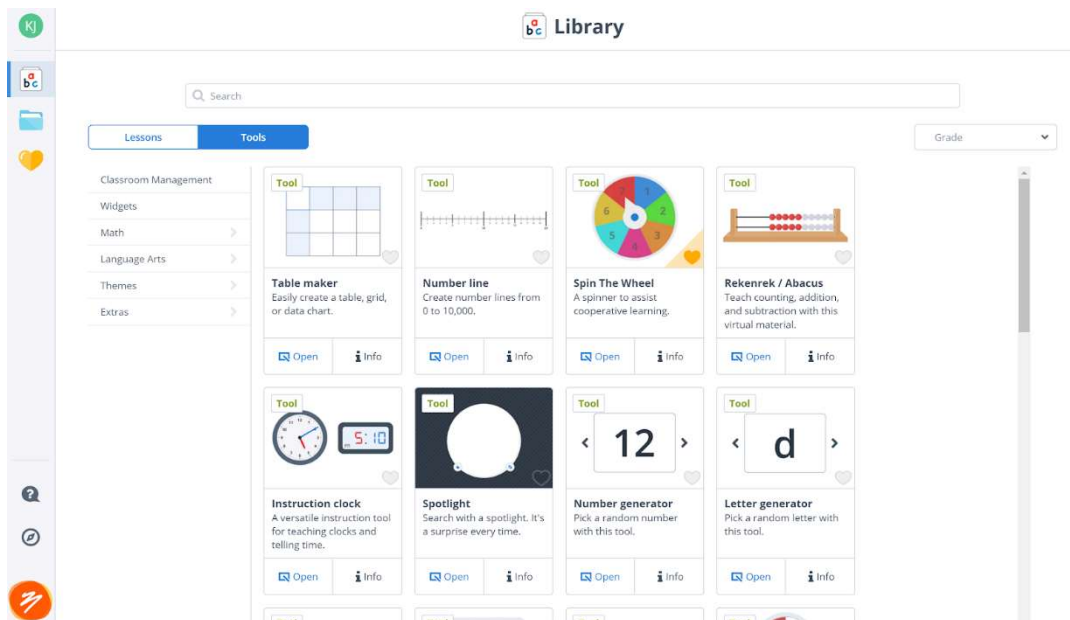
KJ

Library

Search

Lessons Tools

Grade

Classroom Management
Widgets
Math
Language Arts
Themes
Extras

Tool
Table maker
Easily create a table, grid, or data chart.
Open Info

Tool
Number line
Create number lines from 0 to 10,000.
Open Info

Tool
6 1 2 3 4 5
Spin The Wheel
A spinner to assist cooperative learning.
Open Info

Tool
Rekenrek / Abacus
Teach counting, addition, and subtraction with this virtual material.
Open Info

Tool
5:10
Instruction clock
A versatile instruction tool for teaching clocks and telling time.
Open Info

Tool
Spotlight
Search with a spotlight. It's a surprise every time.
Open Info

Tool
12
Number generator
Pick a random number with this tool.
Open Info

Tool
d
Letter generator
Pick a random letter with this tool.
Open Info